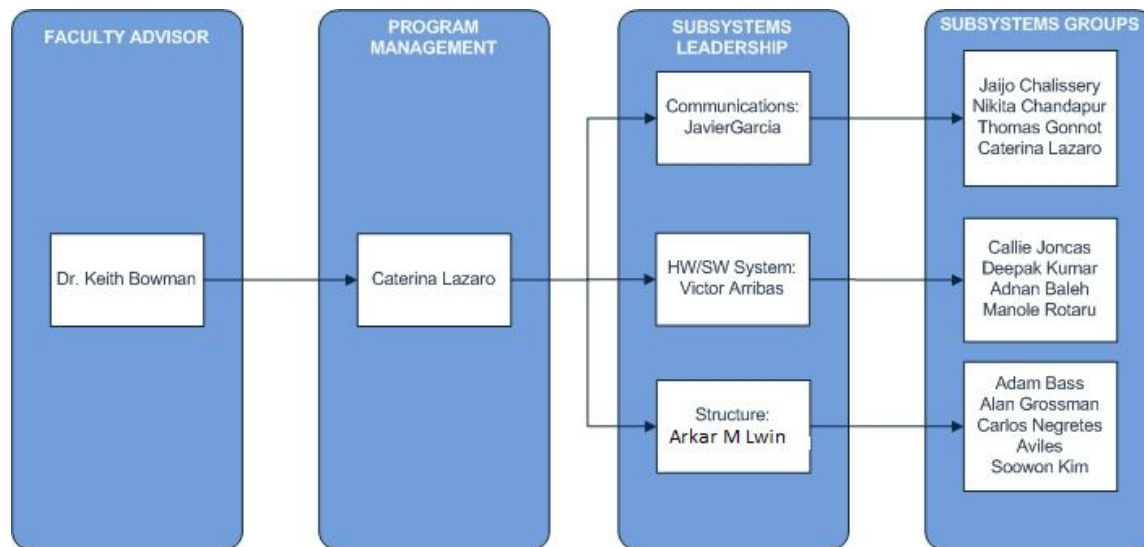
FACULTY ADVISOR

Dr. Keith Bowman

PROGRAM MANAGEMENT

Caterina Lazaro

SUBSYSTEMS LEADERSHIP

Communications: JavierGarcia

HW/SW System: Victor Arribas

Structure: Arkar M Lwin

SUBSYSTEMS GROUPS

Jaijo Chalissery
Nikita Chandapur
Thomas Gonnot
Caterina Lazaro

Callie Joncas
Deepak Kumar
Adnan Baleh
Manole Rotaru

Adam Bass
Alan Grossman
Carlos Negretes Aviles
Soowon Kim